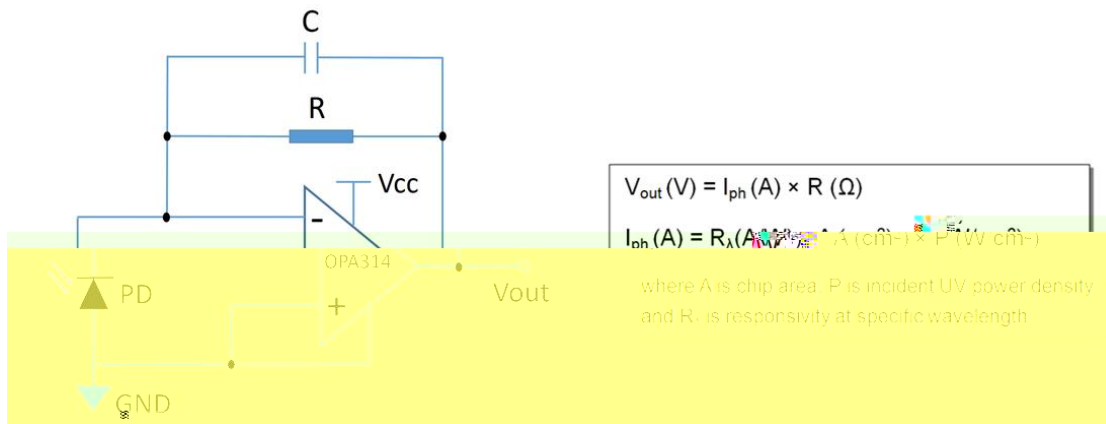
C

R

Vcc

-

OPA314

+

PD

Vout

GND

$V_{out}$ (V) = $I_{ph}$ (A) × R (Ω)

$I_{ph}$ (A) = $R_{\lambda}$(A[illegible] × A (cm$^{2}$) × P (W cm$^{-2}$)

where A is chip area, P is incident UV power density and $R_{\lambda}$ is responsivity at specific wavelength